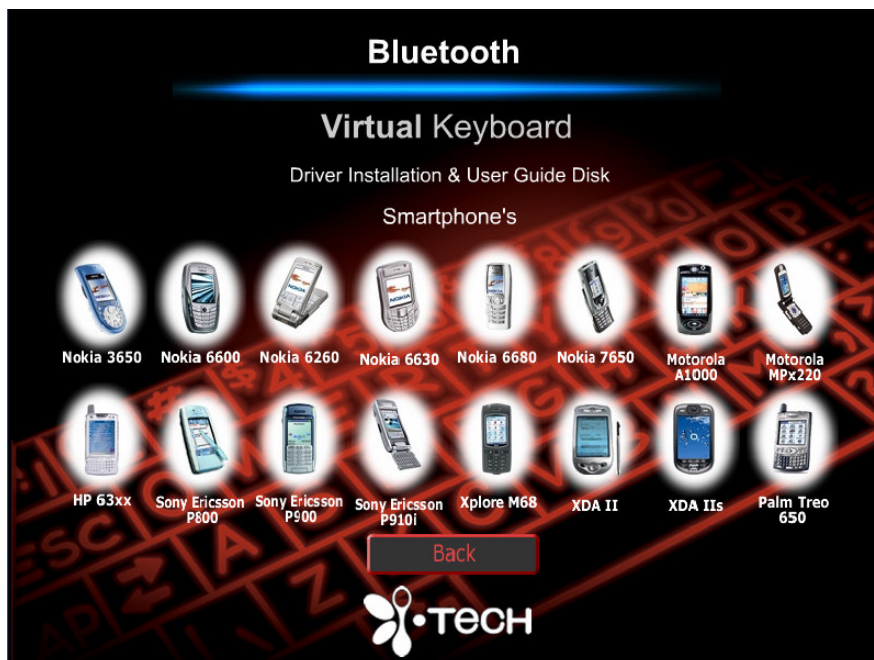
Bluetooth

Virtual Keyboard

Driver Installation & User Guide Disk

Smartphone's

Nokia 3650 Nokia 6600 Nokia 6260 Nokia 6630 Nokia 6680 Nokia 7650 Motorola A1000 Motorola MPx220

HP 63xx Sony Ericsson P800 Sony Ericsson P900 Sony Ericsson P910i Xplore M68 XDA II XDA IIs Palm Treo 650

Back

TECH